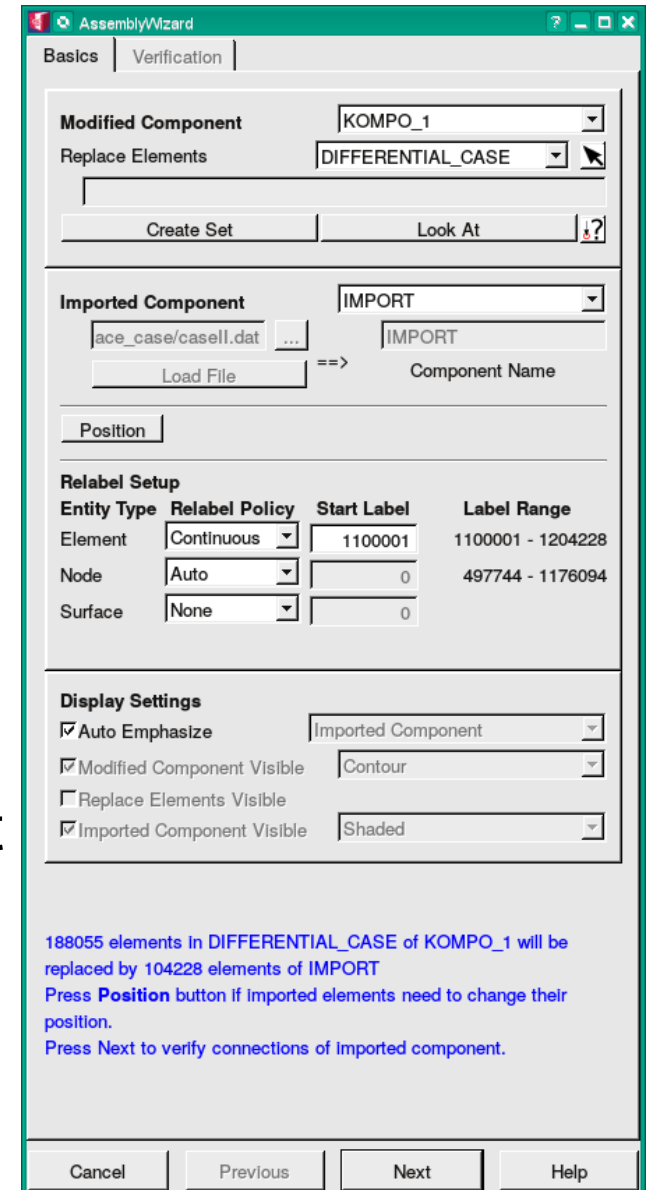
AssemblyWizard

Basics | Verification

Modified Component KOMPO_1
Replace Elements DIFFERENTIAL_CASE

Create Set | Look At | ?

Imported Component IMPORT
ace_case/caseII.dat | ... | ==> | IMPORT
Load File | Component Name

Position

Relabel Setup

| Entity Type | Relabel Policy | Start Label | Label Range |
|---|---|---|---|
| Element | Continuous | 1100001 | 1100001 - 1204228 |
| Node | Auto | 0 | 497744 - 1176094 |
| Surface | None | 0 | |

Display Settings
☑ Auto Emphasize | Imported Component
☑ Modified Component Visible | Contour
☐ Replace Elements Visible
☑ Imported Component Visible | Shaded

188055 elements in DIFFERENTIAL_CASE of KOMPO_1 will be replaced by 104228 elements of IMPORT
Press **Position** button if imported elements need to change their position.
Press Next to verify connections of imported component.

Cancel | Previous | Next | Help